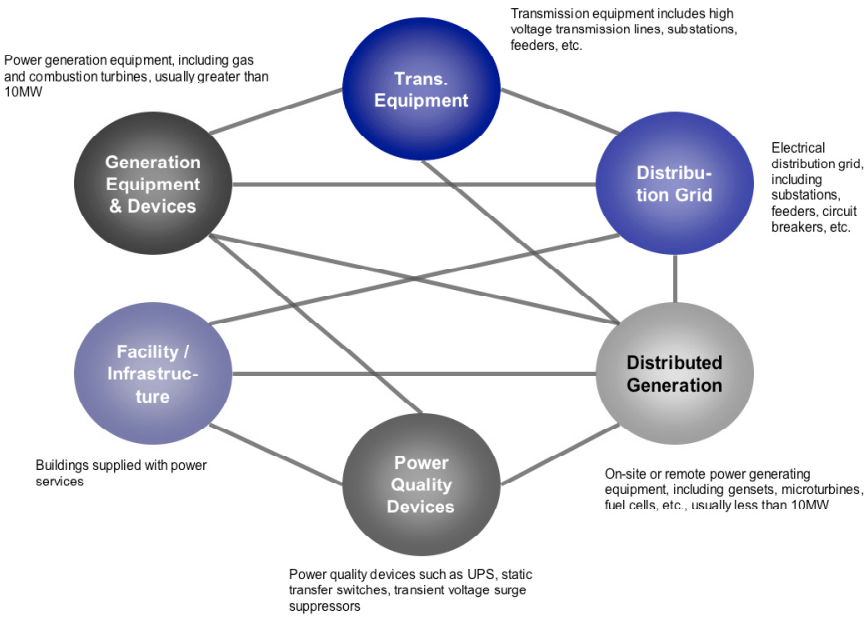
Transmission equipment includes high voltage transmission lines, substations, feeders, etc.

Power generation equipment, including gas and combustion turbines, usually greater than 10MW

Trans. Equipment

Generation Equipment & Devices

Distribution Grid

Electrical distribution grid, including substations, feeders, circuit breakers, etc.

Facility / Infrastructure

Distributed Generation

Power Quality Devices

Buildings supplied with power services

On-site or remote power generating equipment, including gensets, microturbines, fuel cells, etc., usually less than 10MW

Power quality devices such as UPS, static transfer switches, transient voltage surge suppressors